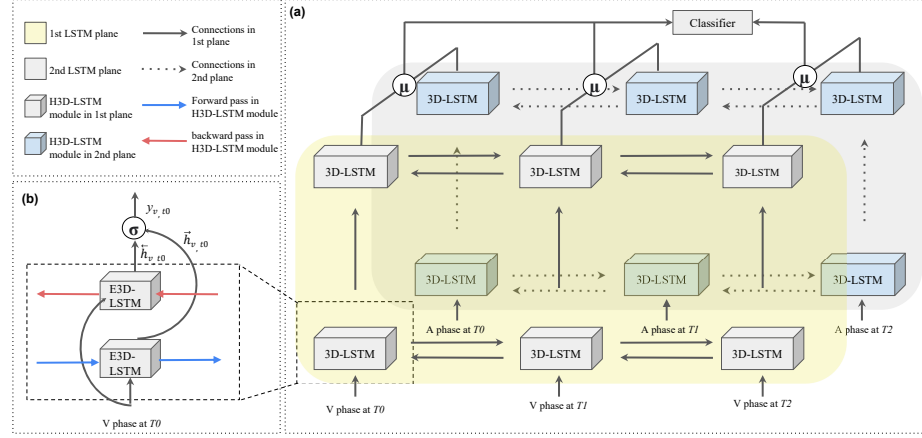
1st LSTM plane

Connections in 1st plane

2nd LSTM plane

Connections in 2nd plane

H3D-LSTM module in 1st plane

Forward pass in H3D-LSTM module

H3D-LSTM module in 2nd plane

backward pass in H3D-LSTM module

(b)

$y_{v\_t0}$

σ

$\overleftarrow{h}_{v\_t0}$

$\vec{h}_{v\_t0}$

E3D-LSTM

E3D-LSTM

V phase at T0

(a)

Classifier

μ

3D-LSTM

μ

3D-LSTM

μ

3D-LSTM

3D-LSTM

3D-LSTM

3D-LSTM

3D-LSTM

3D-LSTM

3D-LSTM

A phase at T0

A phase at T1

A phase at T2

3D-LSTM

3D-LSTM

3D-LSTM

V phase at T0

V phase at T1

V phase at T2